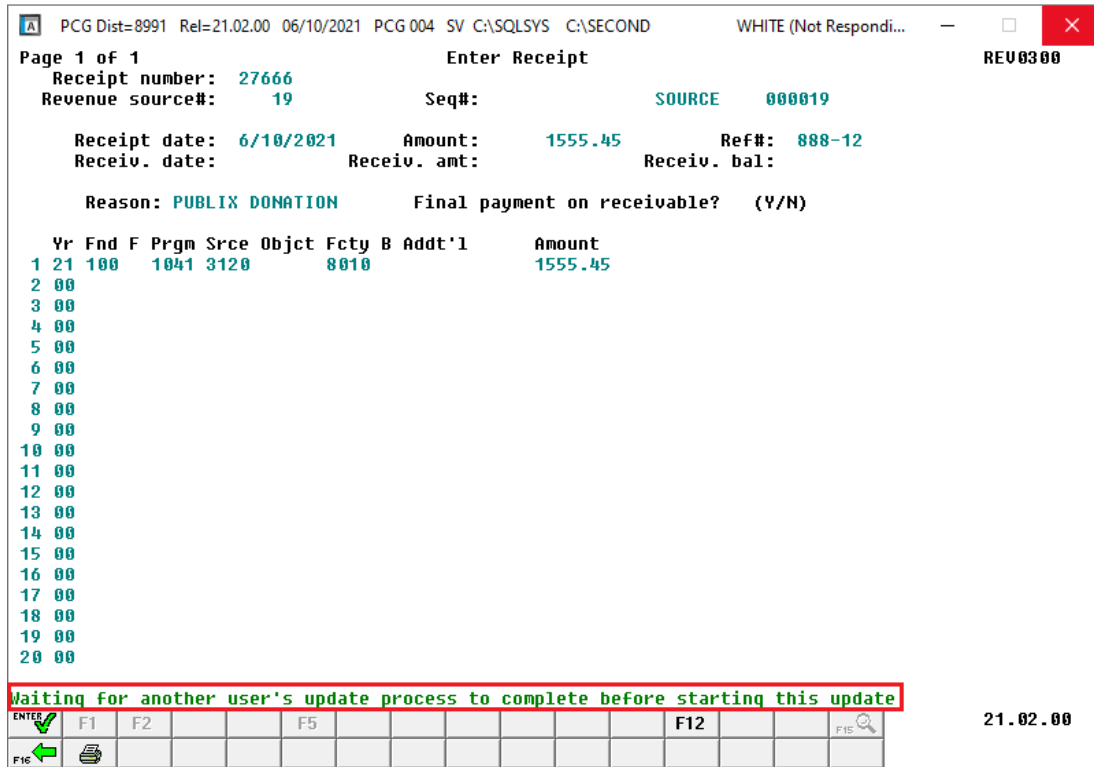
PCG Dist=8991 Rel=21.02.00 06/10/2021 PCG 004 SV C:\SQLSYS C:\SECOND WHITE (Not Respondi...

Page 1 of 1 Enter Receipt REV0300
Receipt number: 27666
Revenue source#: 19 Seq#: SOURCE 000019

Receipt date: 6/10/2021 Amount: 1555.45 Ref#: 888-12
Receiv. date: Receiv. amt: Receiv. bal:

Reason: PUBLIX DONATION Final payment on receivable? (Y/N)

| | Yr | Fnd | F | Prgm | Srce | Objct | Fcty | B | Addt'l | Amount |
|---|---|---|---|---|---|---|---|---|---|---|
| 1 | 21 | 100 | | 1041 | 3120 | | 8010 | | | 1555.45 |
| 2 | 00 | | | | | | | | | |
| 3 | 00 | | | | | | | | | |
| 4 | 00 | | | | | | | | | |
| 5 | 00 | | | | | | | | | |
| 6 | 00 | | | | | | | | | |
| 7 | 00 | | | | | | | | | |
| 8 | 00 | | | | | | | | | |
| 9 | 00 | | | | | | | | | |
| 10 | 00 | | | | | | | | | |
| 11 | 00 | | | | | | | | | |
| 12 | 00 | | | | | | | | | |
| 13 | 00 | | | | | | | | | |
| 14 | 00 | | | | | | | | | |
| 15 | 00 | | | | | | | | | |
| 16 | 00 | | | | | | | | | |
| 17 | 00 | | | | | | | | | |
| 18 | 00 | | | | | | | | | |
| 19 | 00 | | | | | | | | | |
| 20 | 00 | | | | | | | | | |

Waiting for another user's update process to complete before starting this update

ENTER F1 F2 F5 F12 F15 21.02.00
F16